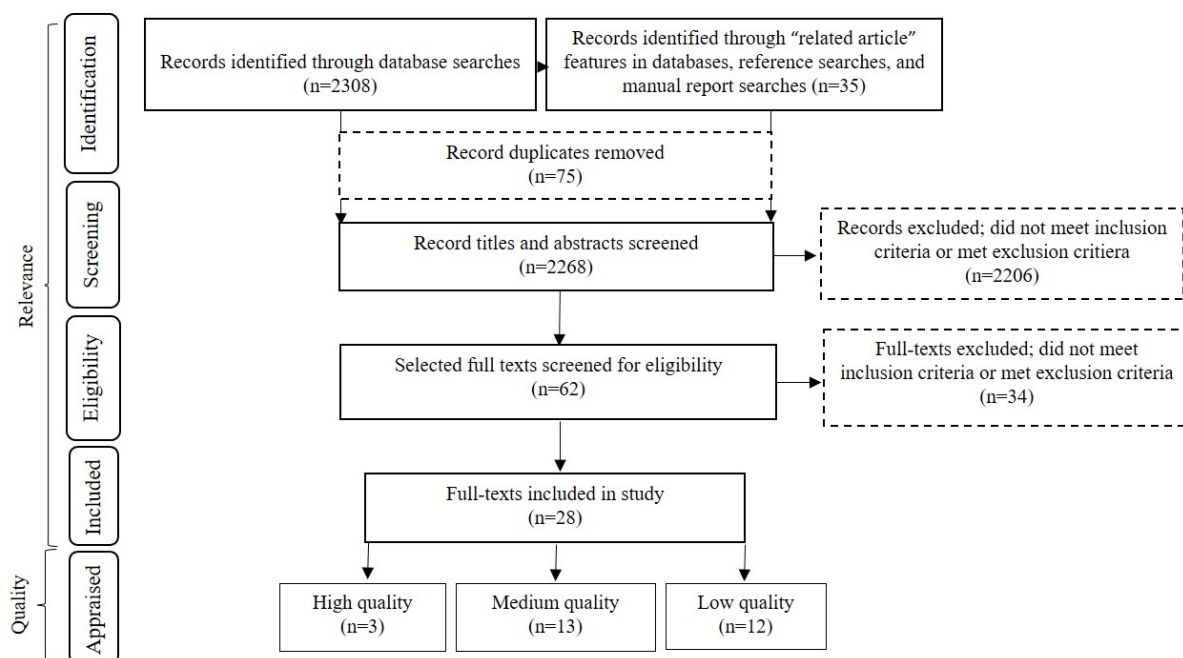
Relevance

Identification

Records identified through database searches (n=2308)

Records identified through "related article" features in databases, reference searches, and manual report searches (n=35)

Record duplicates removed (n=75)

Screening

Record titles and abstracts screened (n=2268)

Records excluded; did not meet inclusion criteria or met exclusion critiera (n=2206)

Eligibility

Selected full texts screened for eligibility (n=62)

Full-texts excluded; did not meet inclusion criteria or met exclusion criteria (n=34)

Included

Full-texts included in study (n=28)

Quality

Appraised

High quality (n=3)

Medium quality (n=13)

Low quality (n=12)